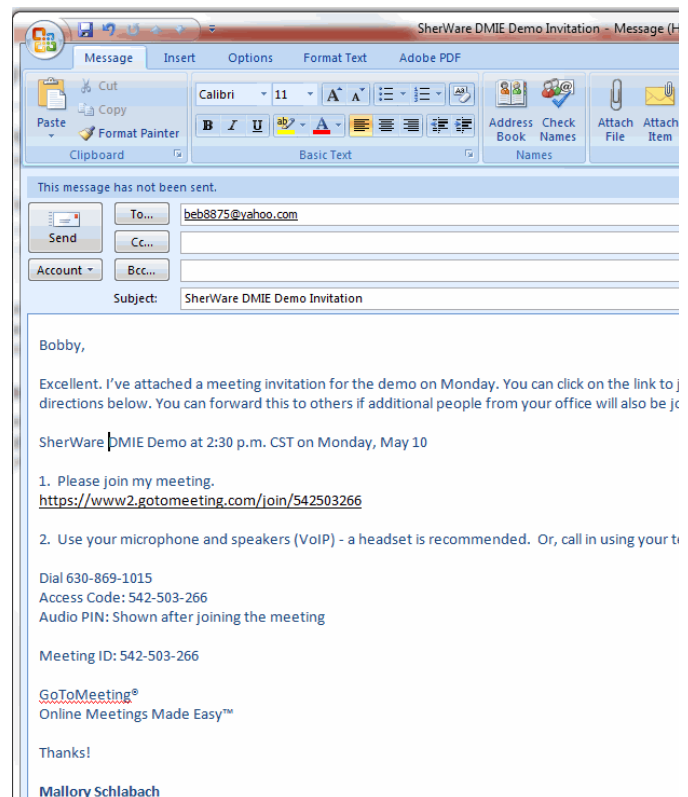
SherWare DMIE Demo Invitation - Message (H

Message Insert Options Format Text Adobe PDF

Paste
Cut
Copy
Format Painter
Clipboard

Calibri 11
B I U
Basic Text

Address Book
Check Names
Names

Attach File
Attach Item

This message has not been sent.

Send
To... beb8875@yahoo.com
Cc...
Account
Bcc...
Subject: SherWare DMIE Demo Invitation

Bobby,

Excellent. I've attached a meeting invitation for the demo on Monday. You can click on the link to j directions below. You can forward this to others if additional people from your office will also be jo

SherWare DMIE Demo at 2:30 p.m. CST on Monday, May 10

1. Please join my meeting.
https://www2.gotomeeting.com/join/542503266

2. Use your microphone and speakers (VoIP) - a headset is recommended. Or, call in using your te

Dial 630-869-1015
Access Code: 542-503-266
Audio PIN: Shown after joining the meeting

Meeting ID: 542-503-266

GoToMeeting®
Online Meetings Made Easy™

Thanks!

Mallory Schlabach